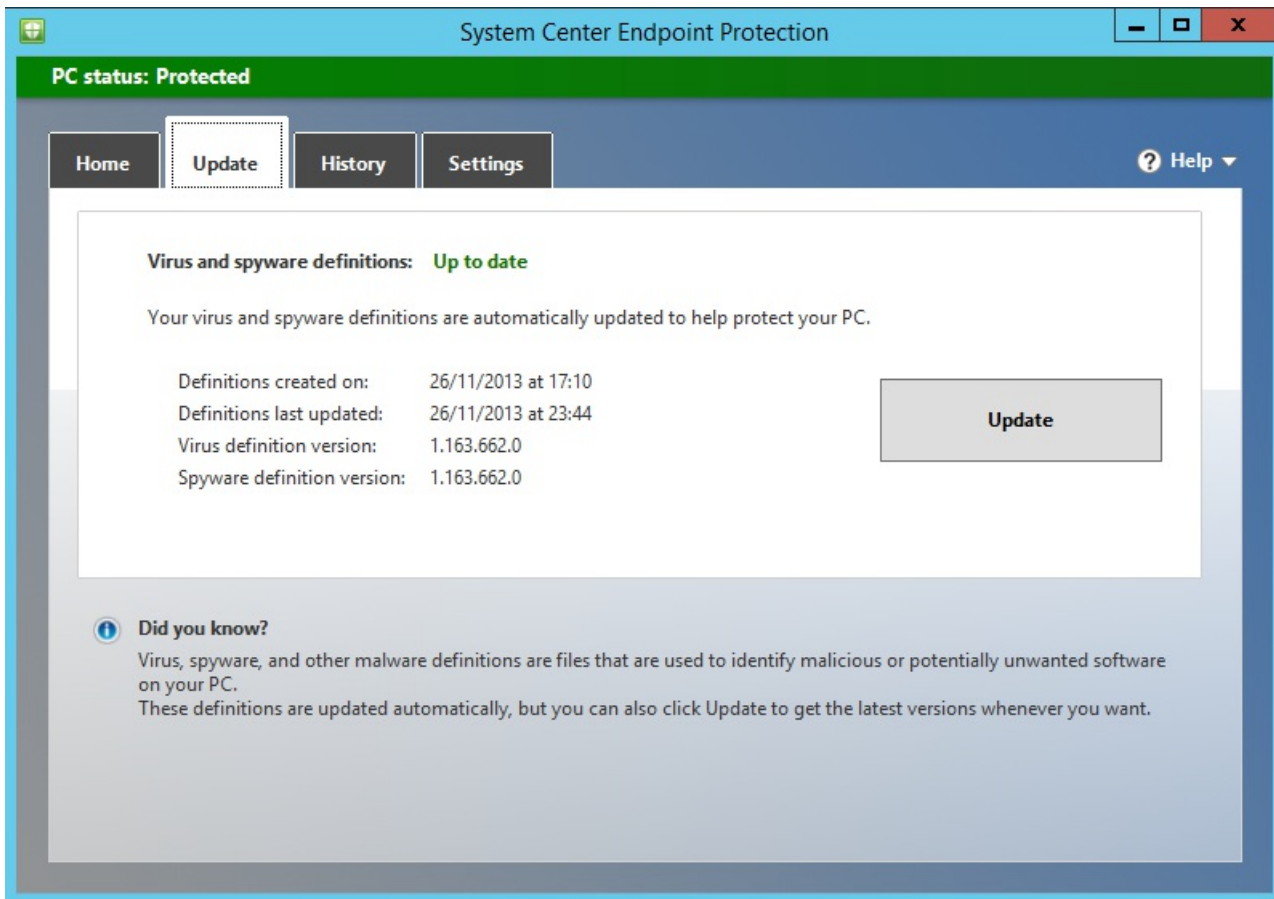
System Center Endpoint Protection

PC status: Protected

Home Update History Settings

Help

Virus and spyware definitions: Up to date

Your virus and spyware definitions are automatically updated to help protect your PC.

| | |
|---|---|
| Definitions created on: | 26/11/2013 at 17:10 |
| Definitions last updated: | 26/11/2013 at 23:44 |
| Virus definition version: | 1.163.662.0 |
| Spyware definition version: | 1.163.662.0 |

Update

Did you know?

Virus, spyware, and other malware definitions are files that are used to identify malicious or potentially unwanted software on your PC.
These definitions are updated automatically, but you can also click Update to get the latest versions whenever you want.